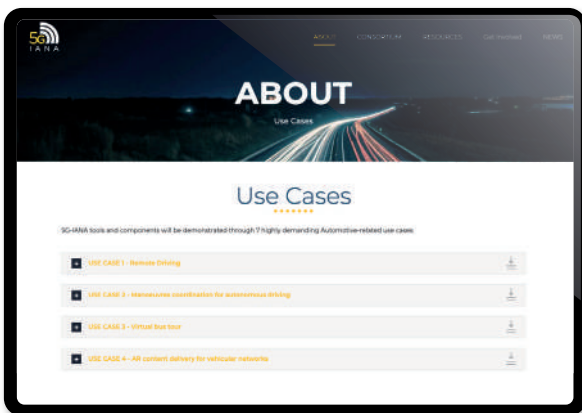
5G IANA

ABOUT CONSORTIUM RESOURCES Get Involved NEWS

ABOUT

Use Cases

Use Cases

5G-IANA tools and components will be demonstrated through 7 highly demanding Automotive-related use cases.

USE CASE 1 - Remote Driving

USE CASE 2 - Manoeuvre coordination for autonomous driving

USE CASE 3 - Virtual bus tour

USE CASE 4 - AR content delivery for vehicular networks